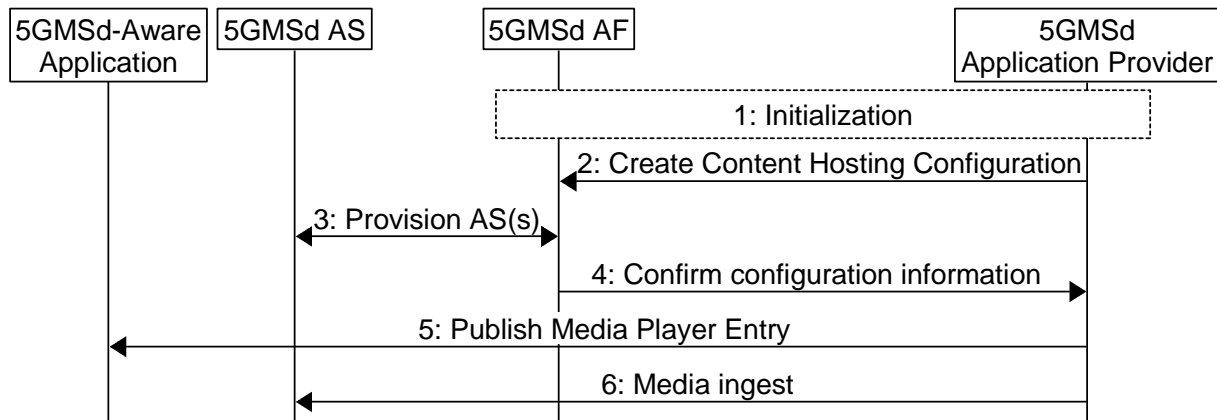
5GMSd-Aware Application

5GMSd AS

5GMSd AF

5GMSd Application Provider

1: Initialization

2: Create Content Hosting Configuration

3: Provision AS(s)

4: Confirm configuration information

5: Publish Media Player Entry

6: Media ingest